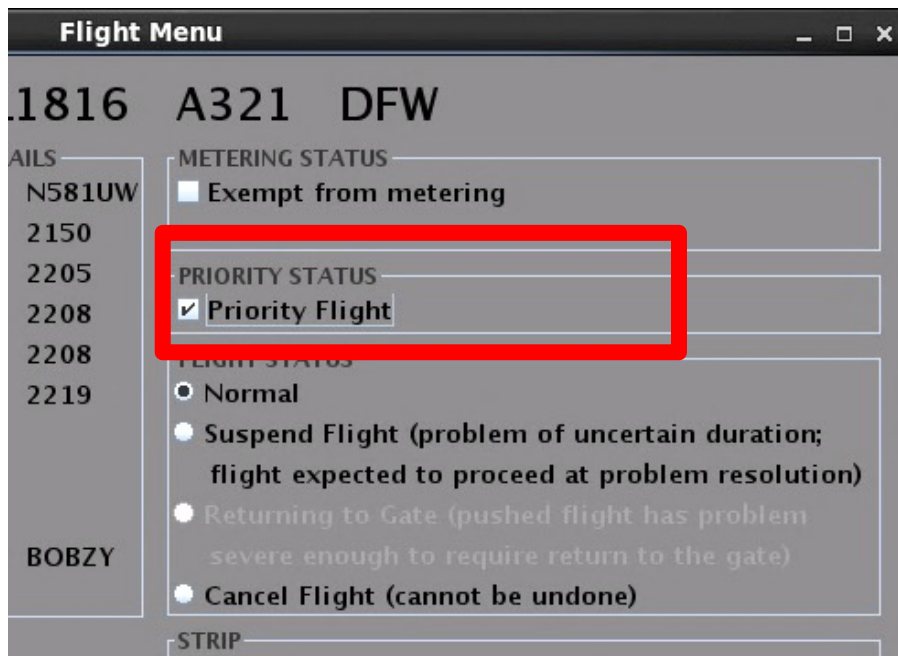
Flight Menu

_ □ ×

1816 A321 DFW

AILS

N581UW

2150

2205

2208

2208

2219

BOBZY

METERING STATUS

Exempt from metering

PRIORITY STATUS

Priority Flight

FLIGHT STATUS

Normal

Suspend Flight (problem of uncertain duration; flight expected to proceed at problem resolution)

Returning to Gate (pushed flight has problem severe enough to require return to the gate)

Cancel Flight (cannot be undone)

STRIP